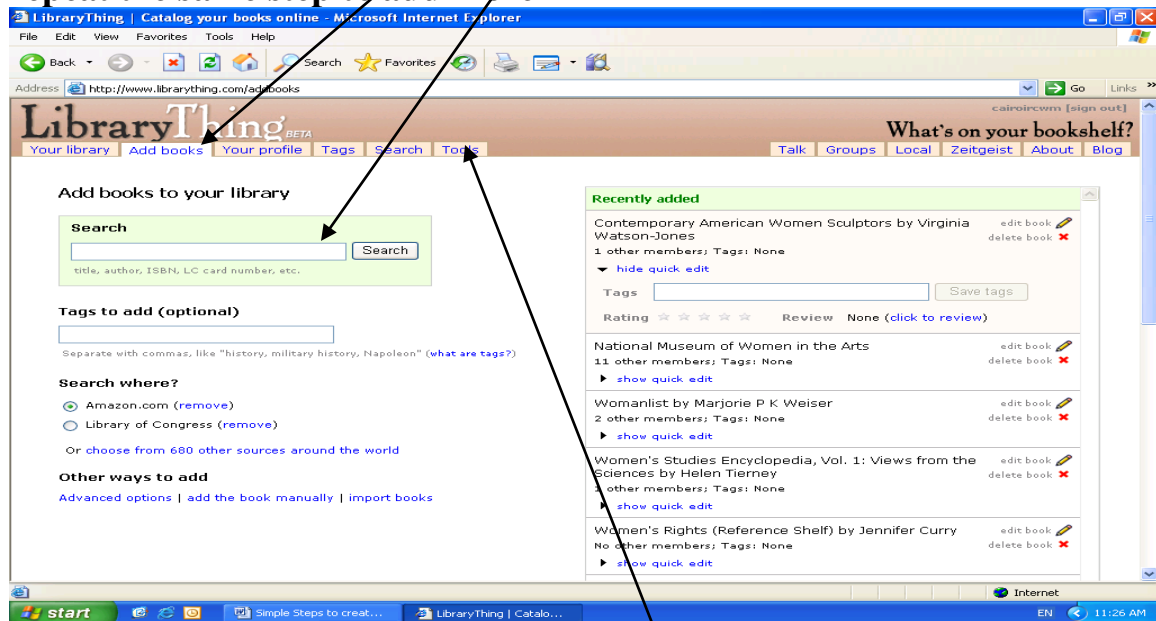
LibraryThing | Catalog your books online - Microsoft Internet Explorer

File Edit View Favorites Tools Help

Back Search Favorites

Address http://www.librarything.com/addbooks

Go Links

cairoircwm [sign out]

LibraryThing BETA

What's on your bookshelf?

Your library | Add books | Your profile | Tags | Search | Tools

Talk | Groups | Local | Zeitgeist | About | Blog

Add books to your library

Search

Search

title, author, ISBN, LC card number, etc.

Tags to add (optional)

Separate with commas, like "history, military history, Napoleon" (what are tags?)

Search where?

Amazon.com (remove)

Library of Congress (remove)

Or choose from 680 other sources around the world

Other ways to add

Advanced options | add the book manually | import books

Recently added

Contemporary American Women Sculptors by Virginia Watson-Jones
1 other members; Tags: None
edit book
delete book
hide quick edit
Tags
Save tags
Rating
Review None (click to review)

National Museum of Women in the Arts
11 other members; Tags: None
edit book
delete book
show quick edit

Womanlist by Marjorie P K Weiser
2 other members; Tags: None
edit book
delete book
show quick edit

Women's Studies Encyclopedia, Vol. 1: Views from the Sciences by Helen Tierney
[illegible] other members; Tags: None
edit book
delete book
show quick edit

Women's Rights (Reference Shelf) by Jennifer Curry
No other members; Tags: None
edit book
delete book
show quick edit

Internet

start | Simple Steps to creat... | LibraryThing | Catalo...

EN 11:26 AM